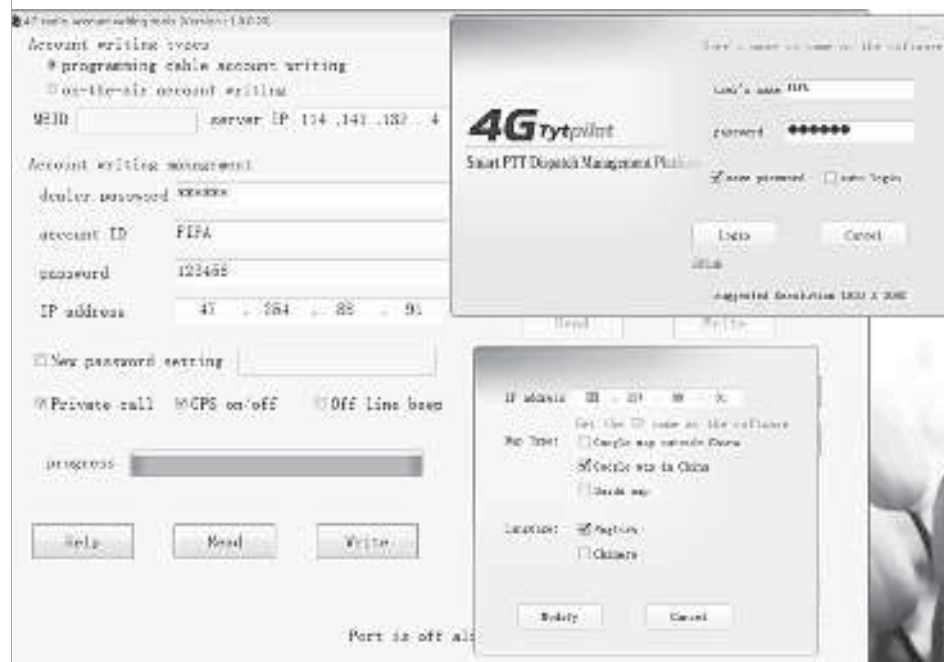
4G radio account writing tools Version 1.0.0.0

Account writing types
programming cable account writing
on-the-air account writing

MEID
server IP 114 . 141 . 132 . 4

Account writing management
dealer password ******
account ID FIFA
password 123456
IP address 47 . 254 . 88 . 91

Read Write

New password setting

Private call GPS on-off Off line beep

progress

Help Read Write

Port is off al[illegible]

4G Tytpoint
Smart PTT Dispatch Management Platform

Set a name to come on the software
User's name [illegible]
password ●●●●●●
save password auto login
Login Cancel
Setup
suggested Resolution 1920 X 1080

IP address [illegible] . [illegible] . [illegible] . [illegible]
Set the IP same as the software
Map Type: Google map outside China
Google map in China
Baidu map
Language: English
Chinese

Modify Cancel